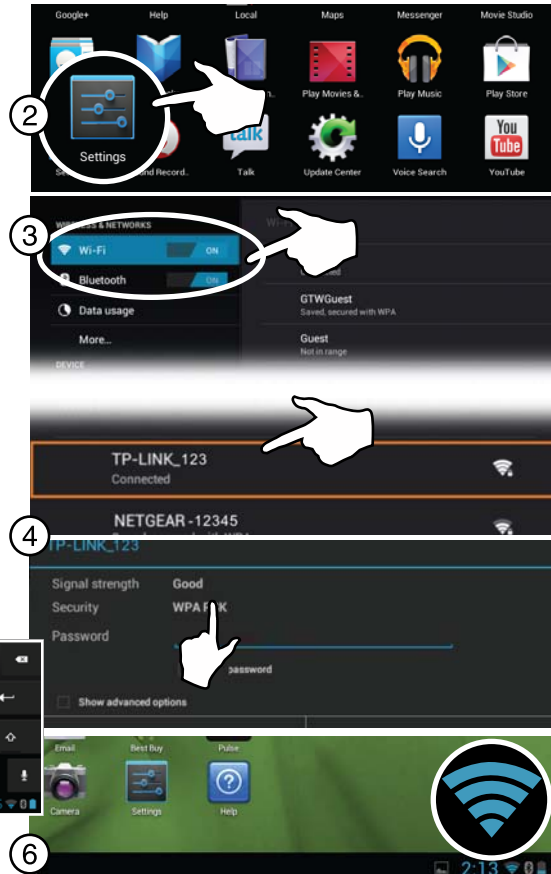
Google+ Help Local Maps Messenger Movie Studio

Play Movies &.. Play Music Play Store

2

Settings

Se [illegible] ound Record.. Talk Update Center Voice Search YouTube

talk

3

WIRELESS & NETWORKS

Wi-Fi ON

Bluetooth ON

Data usage

More...

DEVICE

GTWGuest
Saved, secured with WPA

Guest
Not in range

TP-LINK_123
Connected

NETGEAR-12345

4

TP-LINK_123

Signal strength Good

Security WPA P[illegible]K

Password

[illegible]password

Show advanced options

Email Best Buy Pulse

Camera Settings Help

6

2:13